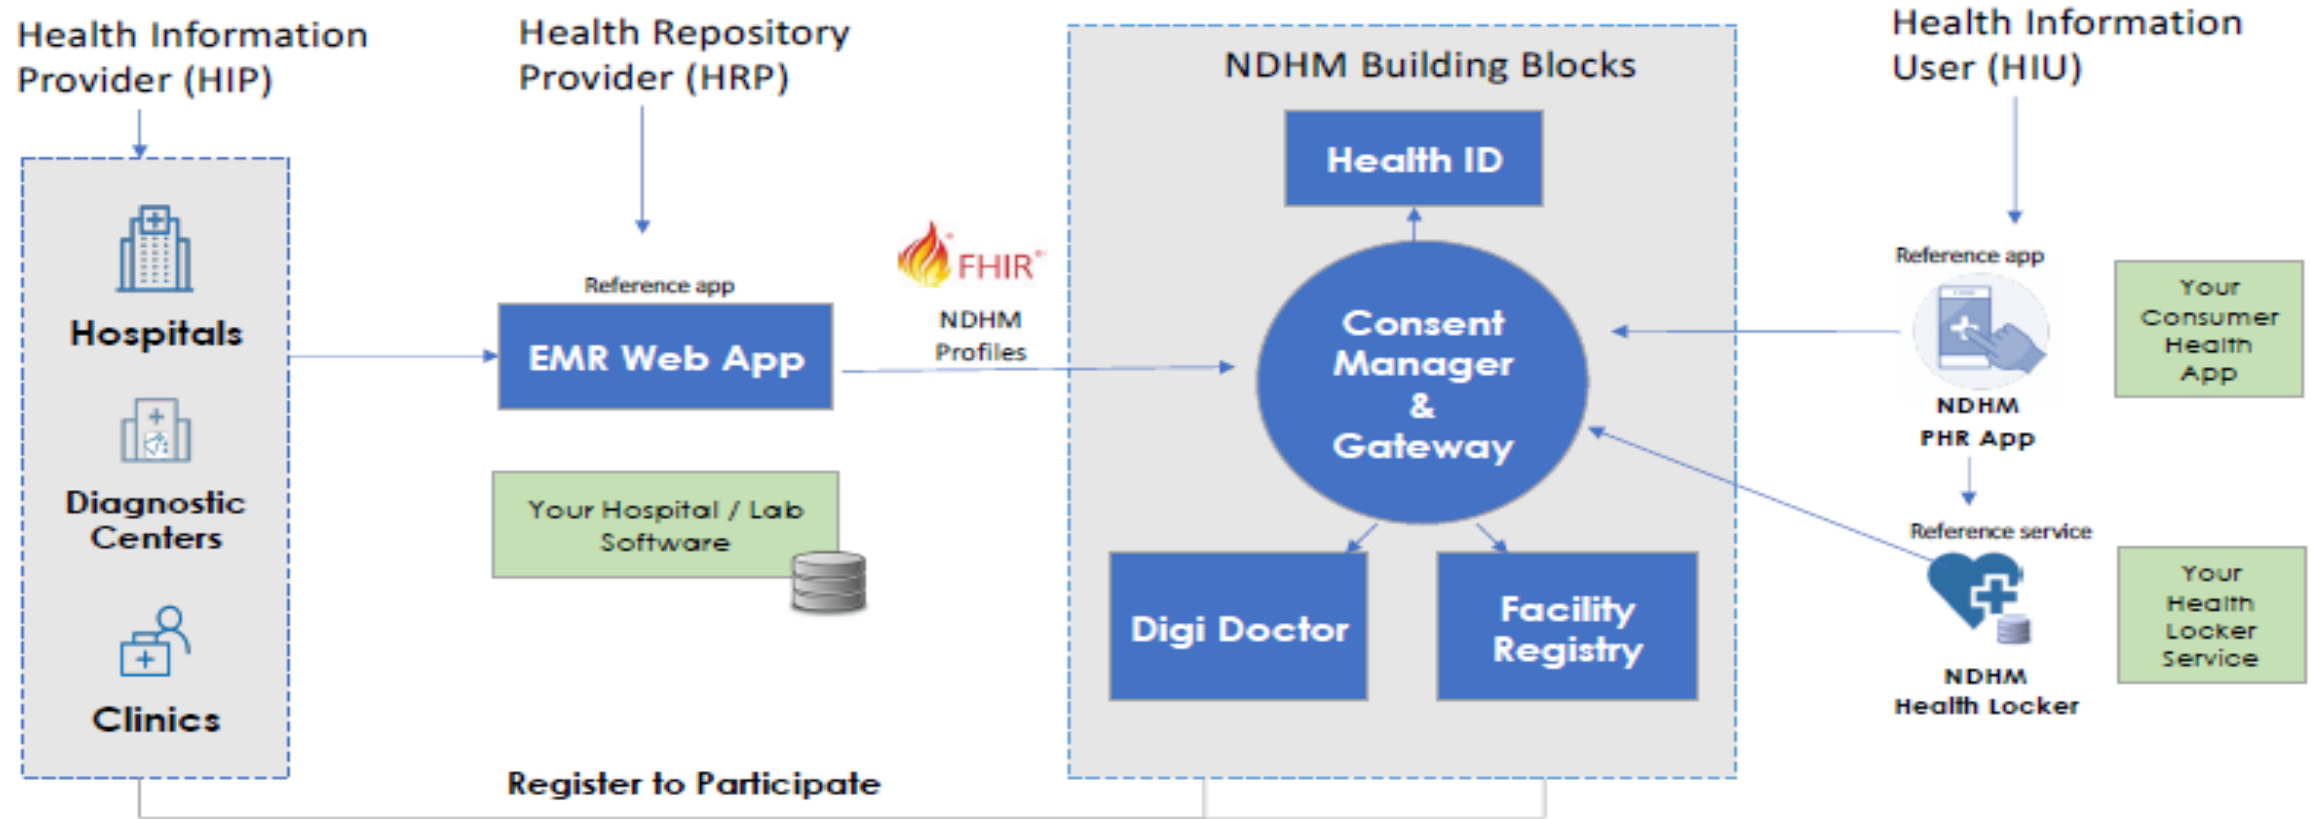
Health Information Provider (HIP)

Hospitals

Diagnostic Centers

Clinics

Health Repository Provider (HRP)

Reference app

EMR Web App

Your Hospital / Lab Software

FHIR®

NDHM Profiles

NDHM Building Blocks

Health ID

Consent Manager & Gateway

Digi Doctor

Facility Registry

Health Information User (HIU)

Reference app

NDHM PHR App

Your Consumer Health App

Reference service

NDHM Health Locker

Your Health Locker Service

Register to Participate